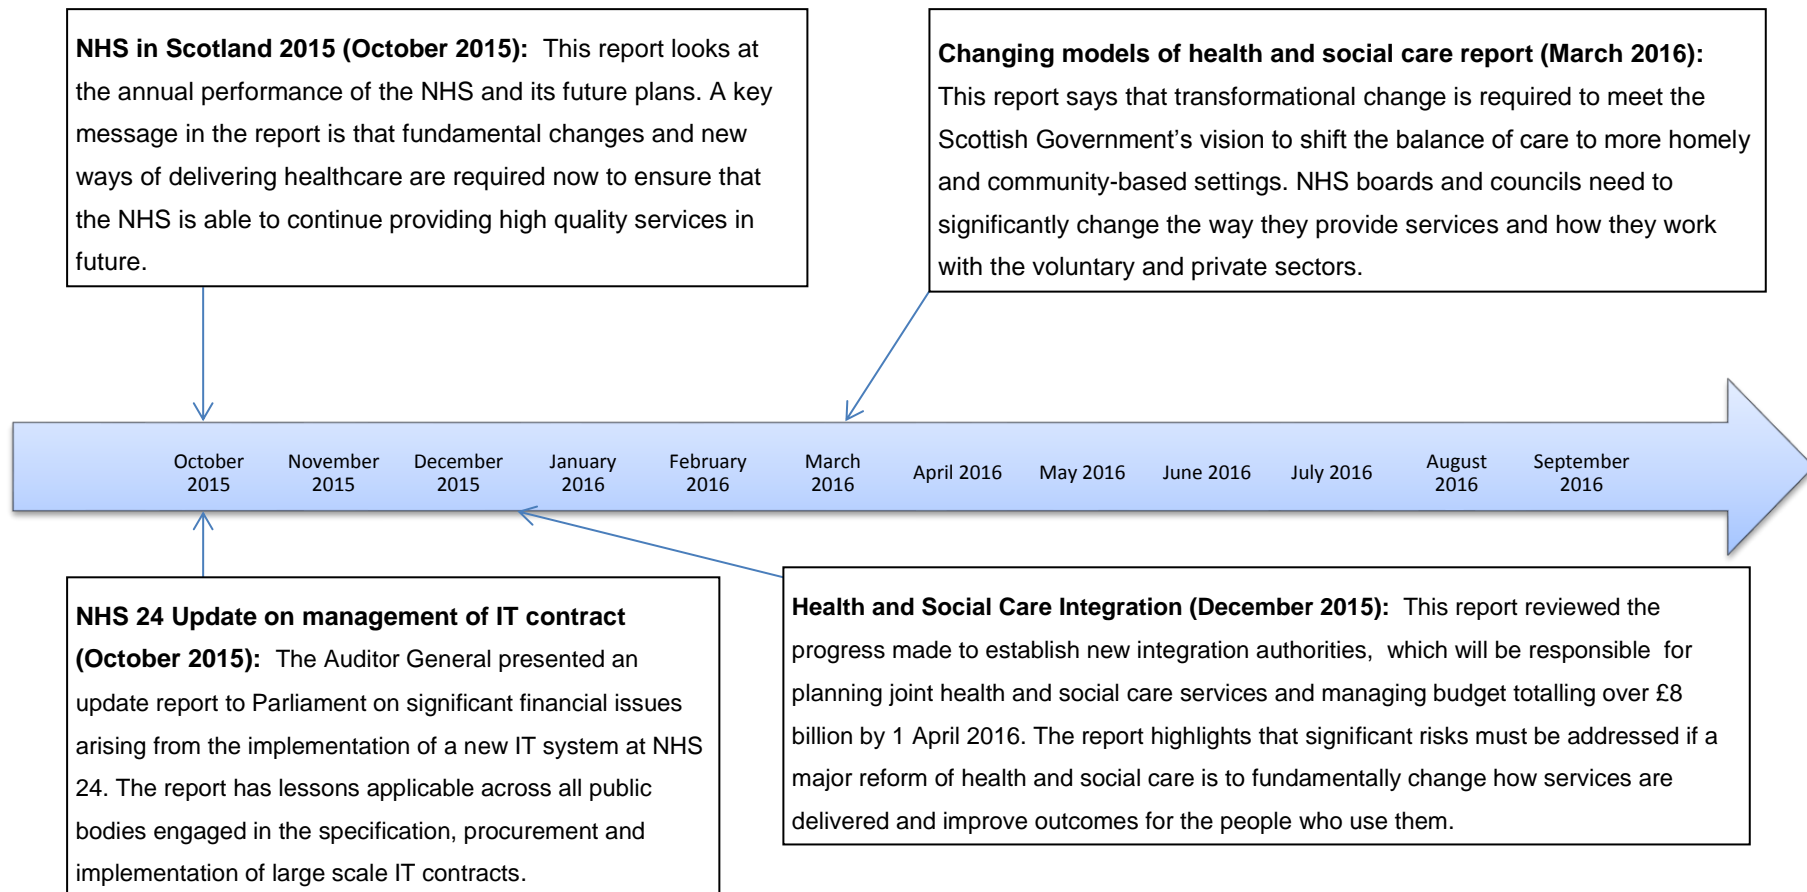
**NHS in Scotland 2015 (October 2015):** This report looks at the annual performance of the NHS and its future plans. A key message in the report is that fundamental changes and new ways of delivering healthcare are required now to ensure that the NHS is able to continue providing high quality services in future.

**Changing models of health and social care report (March 2016):** This report says that transformational change is required to meet the Scottish Government's vision to shift the balance of care to more homely and community-based settings. NHS boards and councils need to significantly change the way they provide services and how they work with the voluntary and private sectors.

October 2015 November 2015 December 2015 January 2016 February 2016 March 2016 April 2016 May 2016 June 2016 July 2016 August 2016 September 2016

**NHS 24 Update on management of IT contract (October 2015):** The Auditor General presented an update report to Parliament on significant financial issues arising from the implementation of a new IT system at NHS 24. The report has lessons applicable across all public bodies engaged in the specification, procurement and implementation of large scale IT contracts.

**Health and Social Care Integration (December 2015):** This report reviewed the progress made to establish new integration authorities, which will be responsible for planning joint health and social care services and managing budget totalling over £8 billion by 1 April 2016. The report highlights that significant risks must be addressed if a major reform of health and social care is to fundamentally change how services are delivered and improve outcomes for the people who use them.